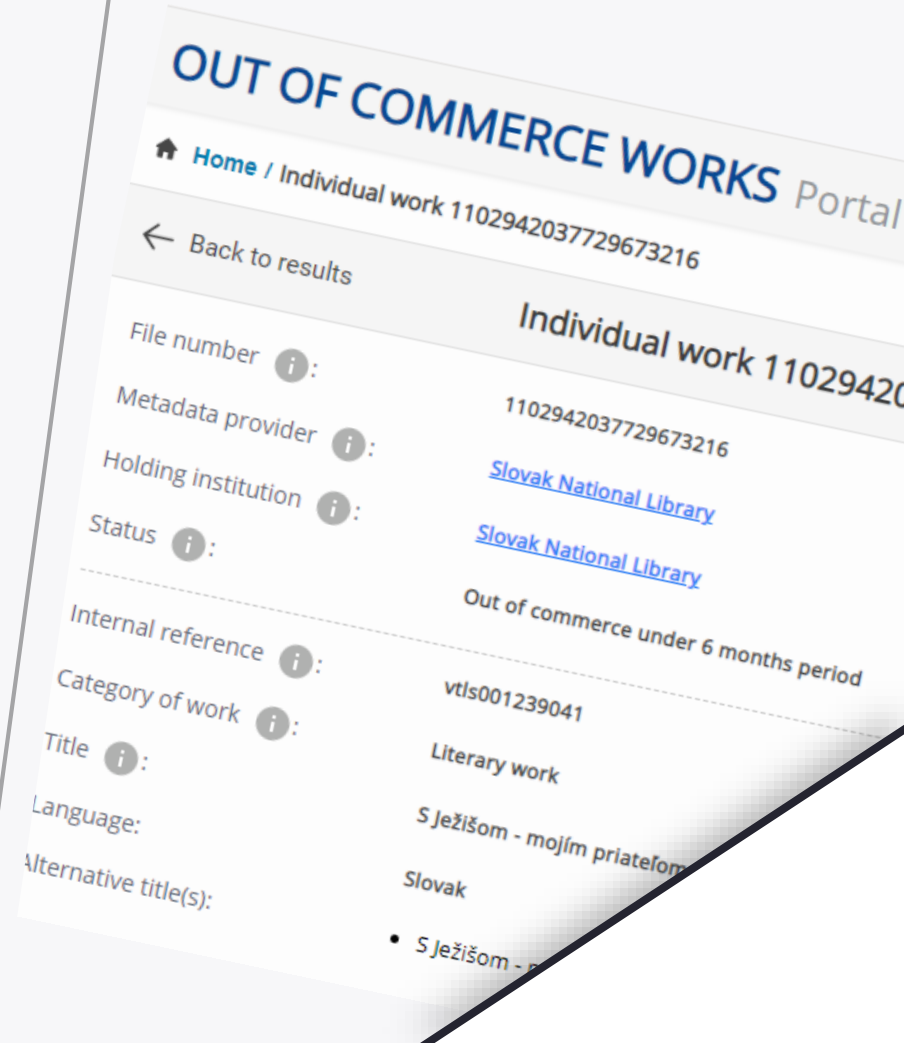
OUT OF COMMERCE WORKS Portal

Home / Individual work 1102942037729673216

← Back to results

Individual work 11029420

File number: 1102942037729673216

Metadata provider: Slovak National Library

Holding institution: Slovak National Library

Status: Out of commerce under 6 months period

Internal reference: vtls001239041

Category of work: Literary work

Title: S Ježišom - mojím priateľom

Language: Slovak

Alternative title(s):

- S Ježišom - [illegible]